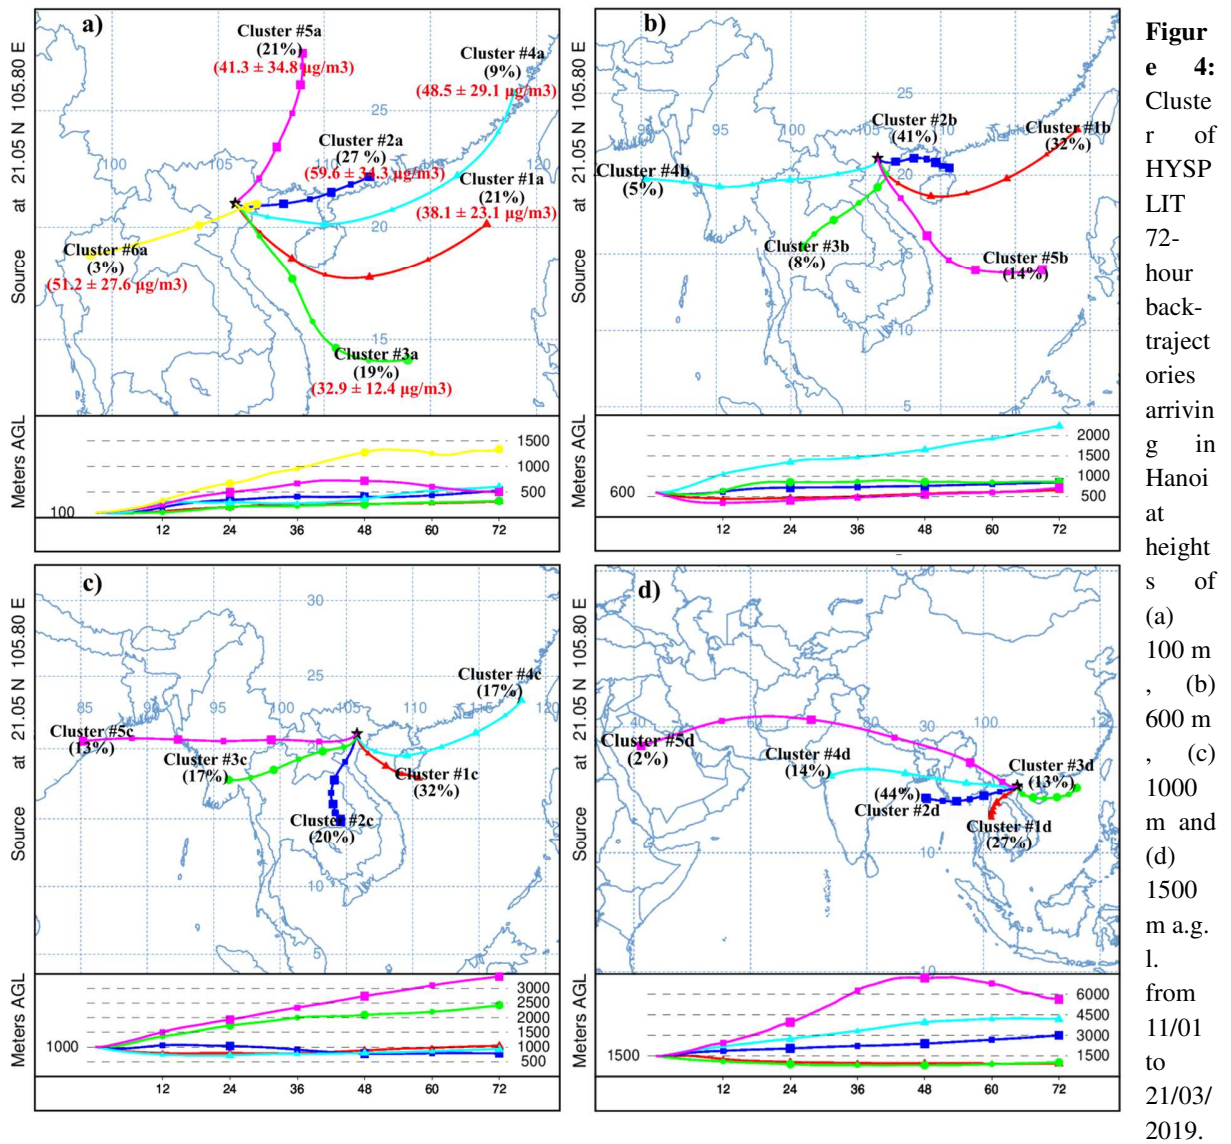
a)

Source at 21.05 N 105.80 E

Cluster #5a (21%) (41.3 ± 34.8 μg/m3)

Cluster #4a (9%) (48.5 ± 29.1 μg/m3)

Cluster #2a (27 %) (59.6 ± 34.3 μg/m3)

Cluster #1a (21%) (38.1 ± 23.1 μg/m3)

Cluster #6a (3%) (51.2 ± 27.6 μg/m3)

Cluster #3a (19%) (32.9 ± 12.4 μg/m3)

25 100 105 110 120 20 15

Meters AGL 100 1500 1000 500

12 24 36 48 60 72

b)

Source at 21.05 N 105.80 E

Cluster #2b (41%)

Cluster #1b (32%)

Cluster #4b (5%)

Cluster #3b (8%)

Cluster #5b (14%)

25 95 100 105 20 15 10 5

Meters AGL 600 2000 1500 1000 500

12 24 36 48 60 72

c)

Source at 21.05 N 105.80 E

Cluster #4c (17%)

Cluster #5c (13%)

Cluster #3c (17%)

Cluster #1c (32%)

Cluster #2c (20%)

30 25 85 90 95 100 105 110 115 120 10

Meters AGL 1000 3000 2500 2000 1500 1000 500

12 24 36 48 60 72

d)

Source at 21.05 N 105.80 E

Cluster #5d (2%)

Cluster #4d (14%)

Cluster #3d (13%)

(44%) Cluster #2d

Cluster #1d (27%)

40 60 30 100 120 10

Meters AGL 1500 6000 4500 3000 1500

12 24 36 48 60 72

Figure 4: Cluster of HYSPLIT 72-hour back-trajectories arriving in Hanoi at heights of (a) 100 m, (b) 600 m, (c) 1000 m and (d) 1500 m a.g.l. from 11/01 to 21/03/2019.